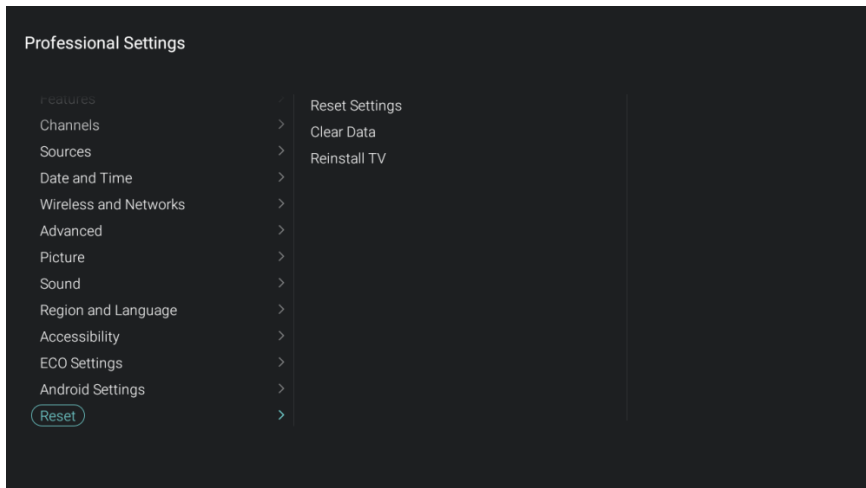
Professional Settings

Features >
Channels >
Sources >
Date and Time >
Wireless and Networks >
Advanced >
Picture >
Sound >
Region and Language >
Accessibility >
ECO Settings >
Android Settings >
Reset >

Reset Settings
Clear Data
Reinstall TV